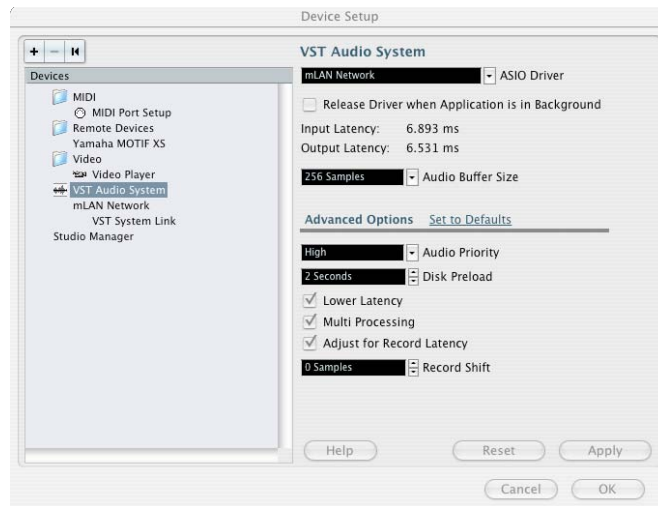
Device Setup

+ − I◀

Devices

MIDI
MIDI Port Setup
Remote Devices
Yamaha MOTIF XS
Video
Video Player
VST Audio System
mLAN Network
VST System Link
Studio Manager

VST Audio System

mLAN Network ASIO Driver

Release Driver when Application is in Background

Input Latency: 6.893 ms
Output Latency: 6.531 ms

256 Samples Audio Buffer Size

Advanced Options Set to Defaults

High Audio Priority
2 Seconds Disk Preload
Lower Latency
Multi Processing
Adjust for Record Latency
0 Samples Record Shift

Help Reset Apply

Cancel OK